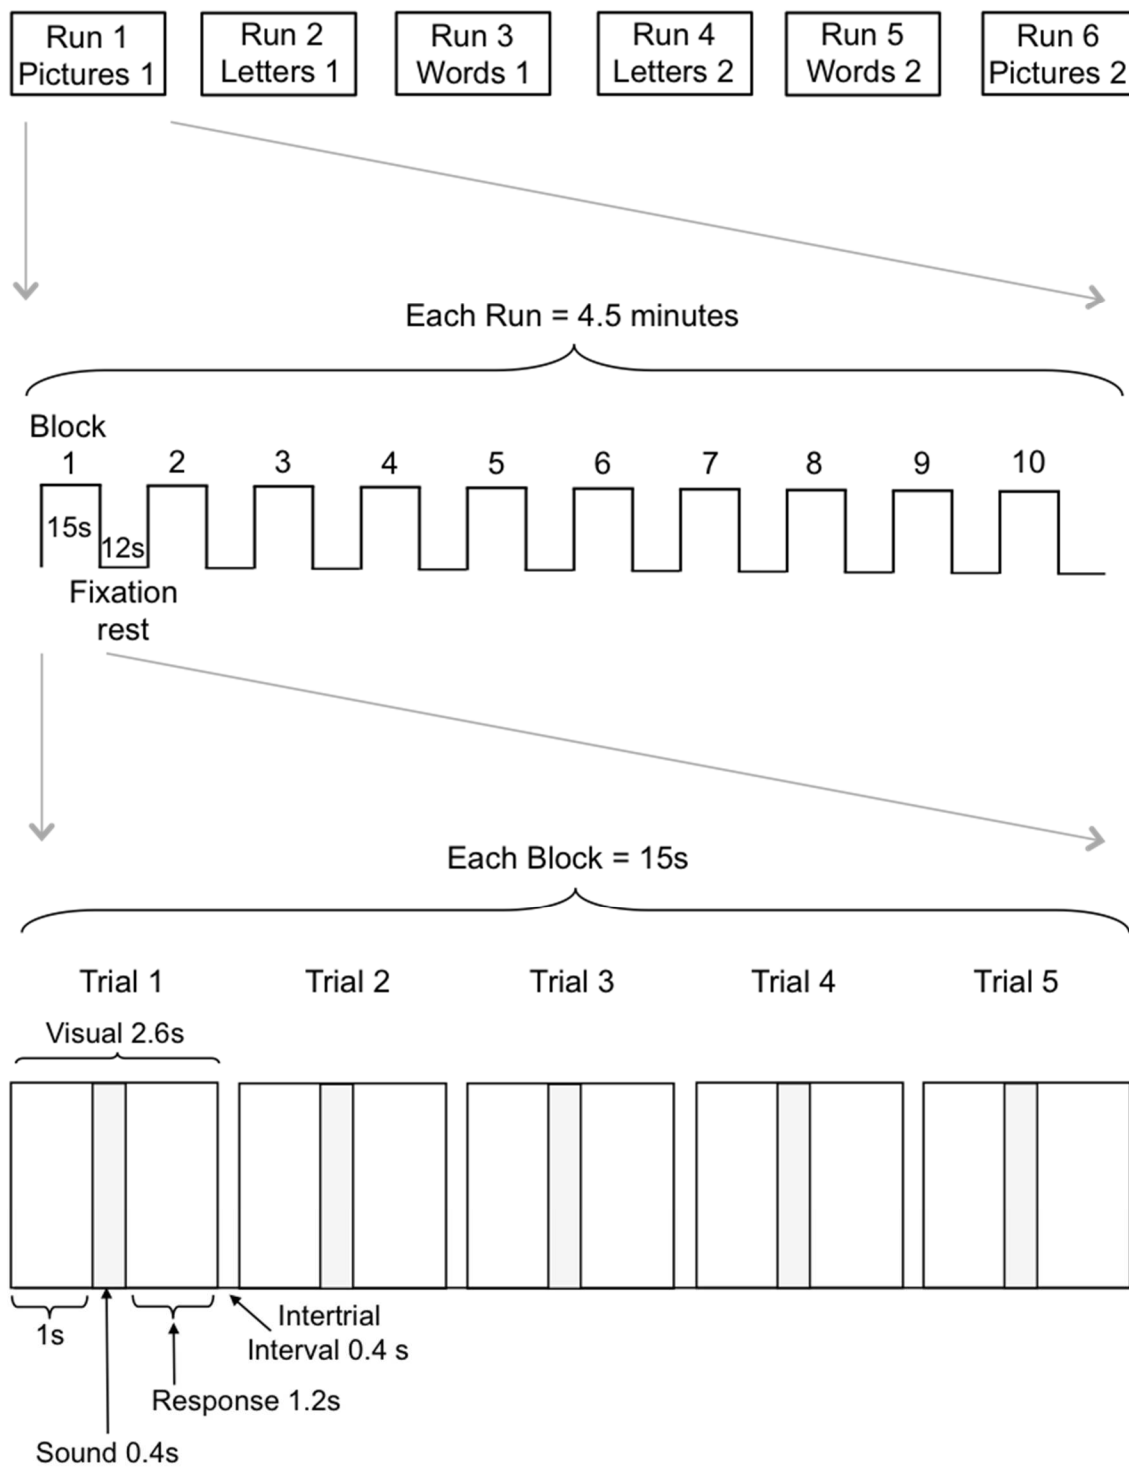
Run 1
Pictures 1

Run 2
Letters 1

Run 3
Words 1

Run 4
Letters 2

Run 5
Words 2

Run 6
Pictures 2

Each Run = 4.5 minutes

Block
1 2 3 4 5 6 7 8 9 10

15s
12s
Fixation
rest

Each Block = 15s

Trial 1 Trial 2 Trial 3 Trial 4 Trial 5

Visual 2.6s

1s
Intertrial
Interval 0.4 s
Response 1.2s
Sound 0.4s